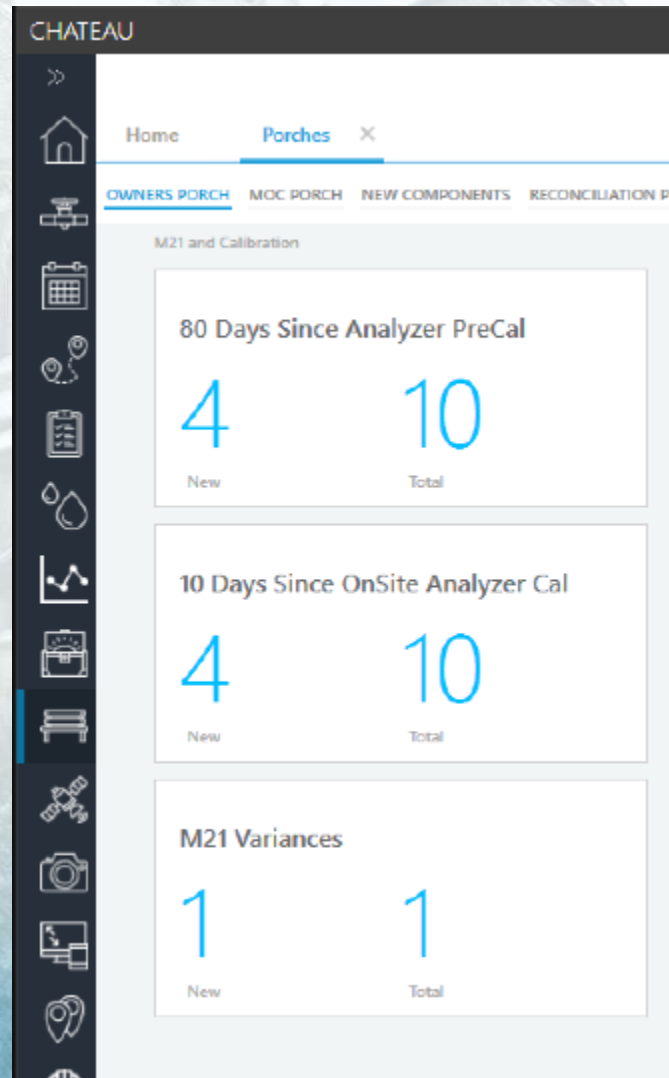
CHATEAU

»

Home Porches ×

OWNERS PORCH MOC PORCH NEW COMPONENTS RECONCILIATION P

M21 and Calibration

80 Days Since Analyzer PreCal

4
New

10
Total

10 Days Since OnSite Analyzer Cal

4
New

10
Total

M21 Variances

1
New

1
Total